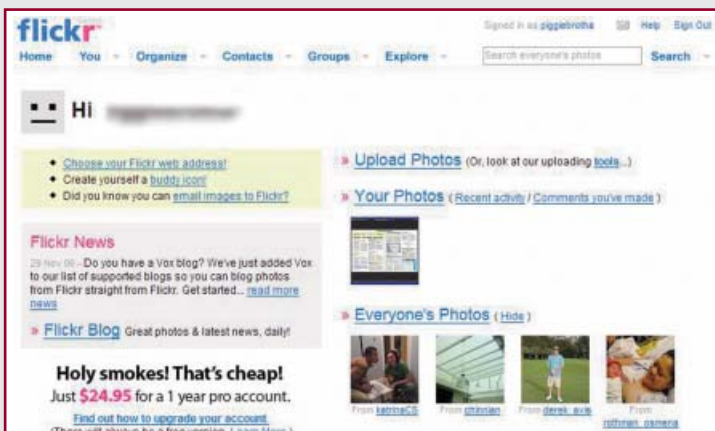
flickr

Signed in as pigglebrotha Help Sign Out

Home You Organize Contacts Groups Explore

Search everyone's photos Search

Hi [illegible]

- Choose your Flickr web address!
- Create yourself a buddy icon!
- Did you know you can email images to Flickr?

Flickr News

29 Nov 06 - Do you have a Vox blog? We've just added Vox to our list of supported blogs so you can blog photos from Flickr straight from Flickr. Get started... read more news

» Flickr Blog Great photos & latest news, daily!

Holy smokes! That's cheap!

Just $24.95 for a 1 year pro account.

Find out how to upgrade your account

(There will always be a free version. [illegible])

» Upload Photos (Or, look at our uploading tools...)

» Your Photos ( Recent activity / Comments you've made )

» Everyone's Photos ( Hide )

From katrinaCS From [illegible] From derek_avis From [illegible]